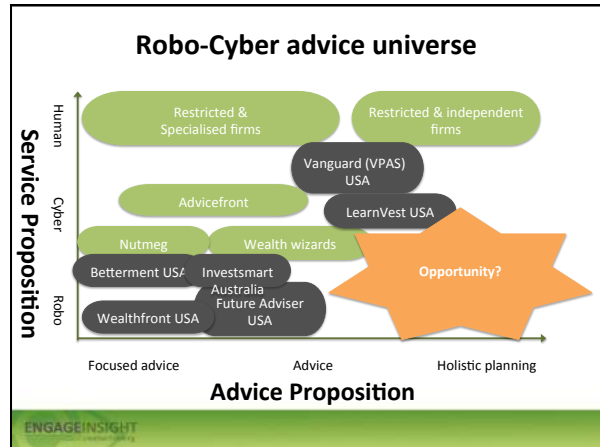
Robo-Cyber advice universe

Service Proposition

Human

Cyber

Robo

Restricted & Specialised firms

Restricted & independent firms

Vanguard (VPAS) USA

Advicefront

LearnVest USA

Nutmeg

Wealth wizards

Opportunity?

Betterment USA

Investsmart Australia

Future Adviser USA

Wealthfront USA

Focused advice

Advice

Holistic planning

Advice Proposition

ENGAGEINSIGHT